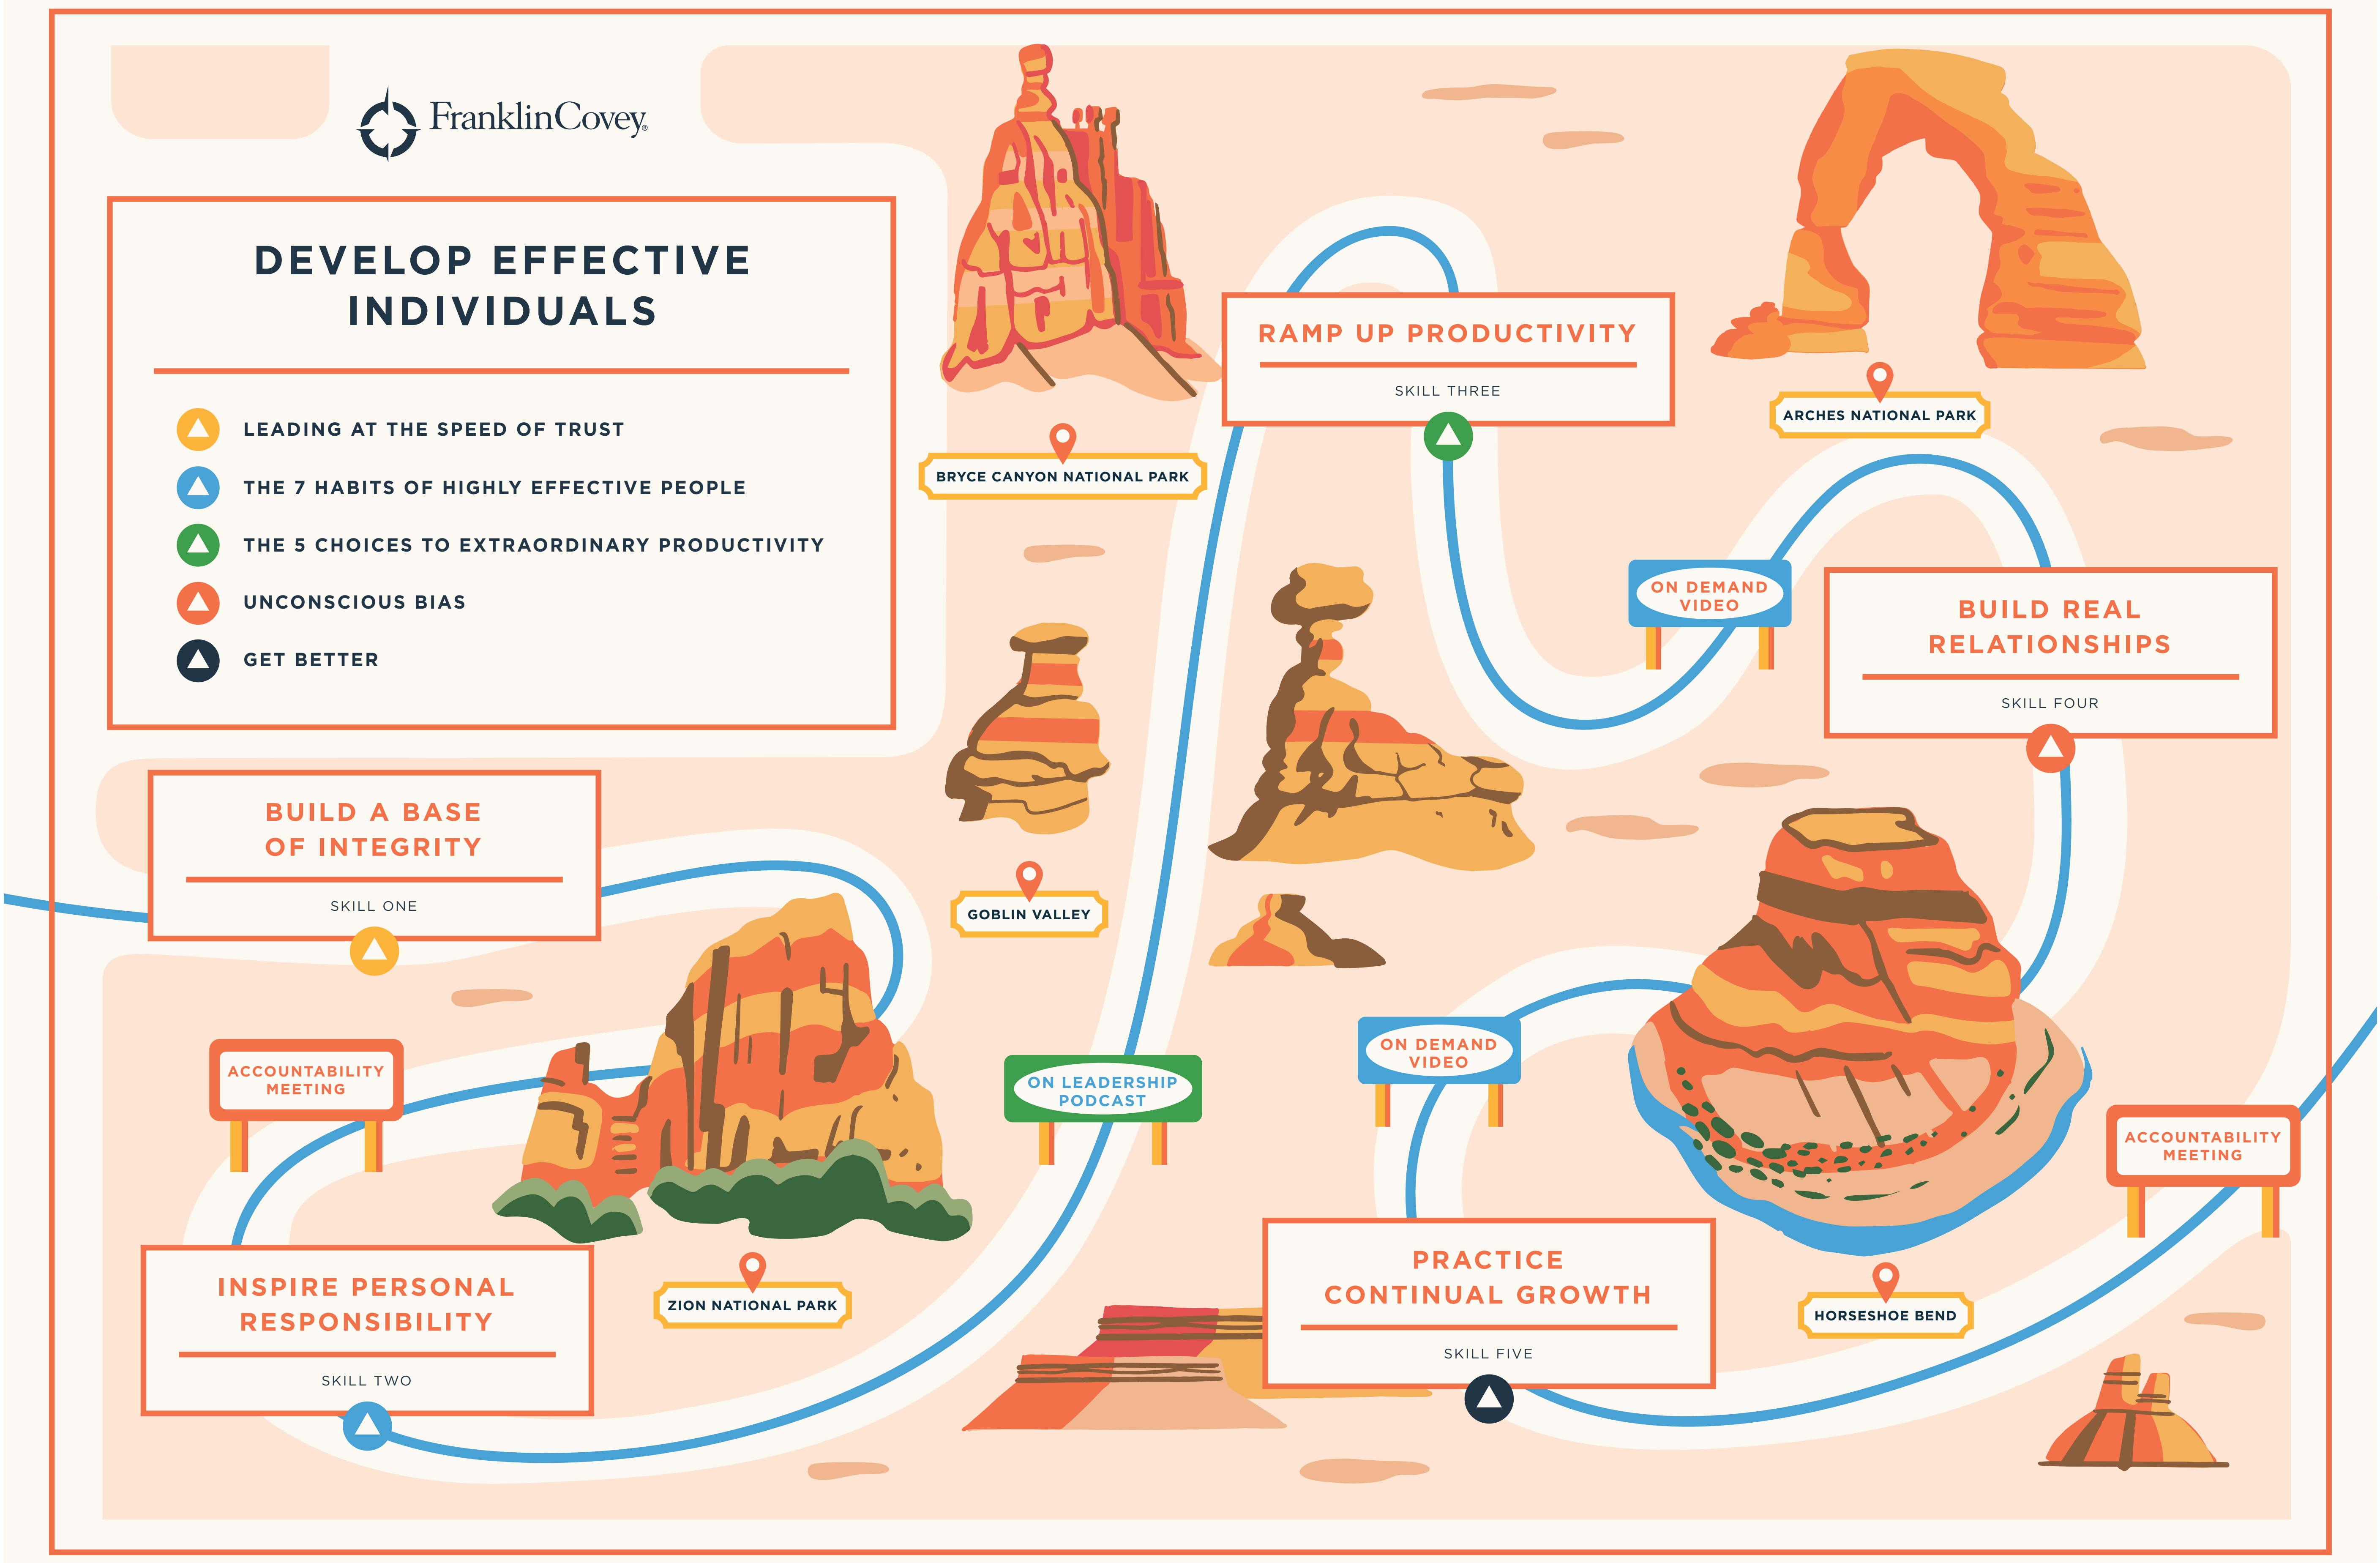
FranklinCovey

DEVELOP EFFECTIVE INDIVIDUALS

LEADING AT THE SPEED OF TRUST

THE 7 HABITS OF HIGHLY EFFECTIVE PEOPLE

THE 5 CHOICES TO EXTRAORDINARY PRODUCTIVITY

UNCONSCIOUS BIAS

GET BETTER

BRYCE CANYON NATIONAL PARK

RAMP UP PRODUCTIVITY

SKILL THREE

ARCHES NATIONAL PARK

ON DEMAND VIDEO

BUILD REAL RELATIONSHIPS

SKILL FOUR

BUILD A BASE OF INTEGRITY

SKILL ONE

GOBLIN VALLEY

ACCOUNTABILITY MEETING

ON LEADERSHIP PODCAST

ON DEMAND VIDEO

ACCOUNTABILITY MEETING

ZION NATIONAL PARK

INSPIRE PERSONAL RESPONSIBILITY

SKILL TWO

PRACTICE CONTINUAL GROWTH

SKILL FIVE

HORSESHOE BEND